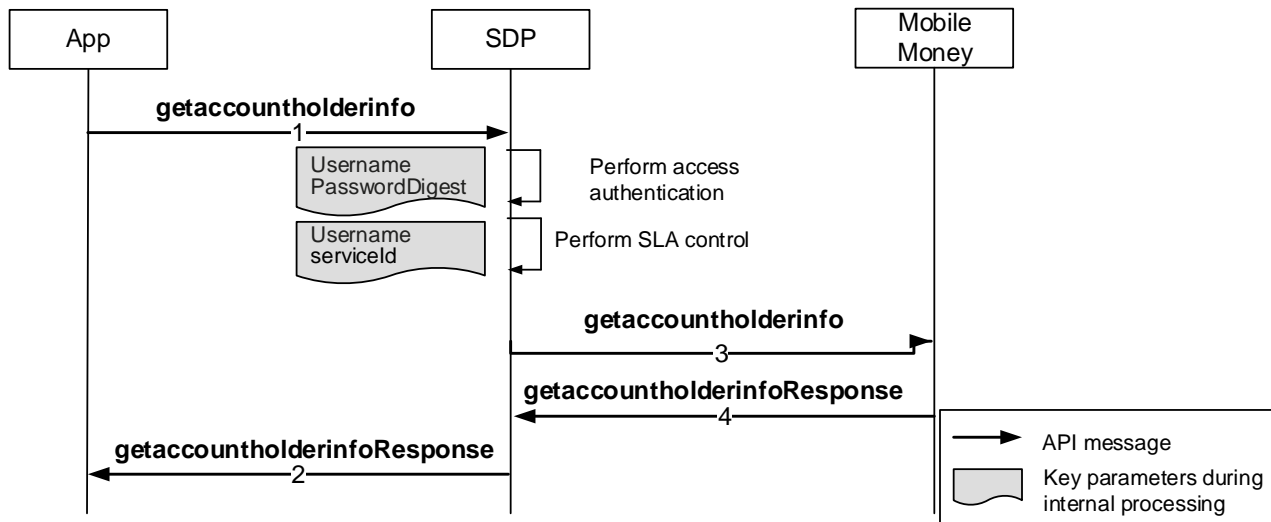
App

SDP

Mobile Money

getaccountholderinfo

1

Username
PasswordDigest

Perform access authentication

Username
serviceId

Perform SLA control

getaccountholderinfo

3

getaccountholderinfoResponse

4

getaccountholderinfoResponse

2

API message

Key parameters during internal processing